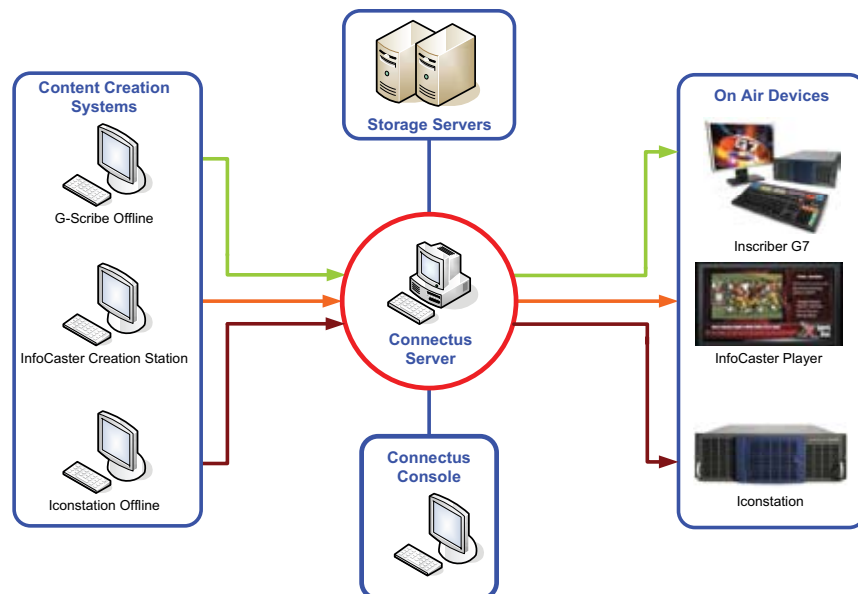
Content Creation Systems

G-Scribe Offline

InfoCaster Creation Station

Iconstation Offline

Storage Servers

Connectus Server

Connectus Console

On Air Devices

Inscriber G7

InfoCaster Player

Iconstation